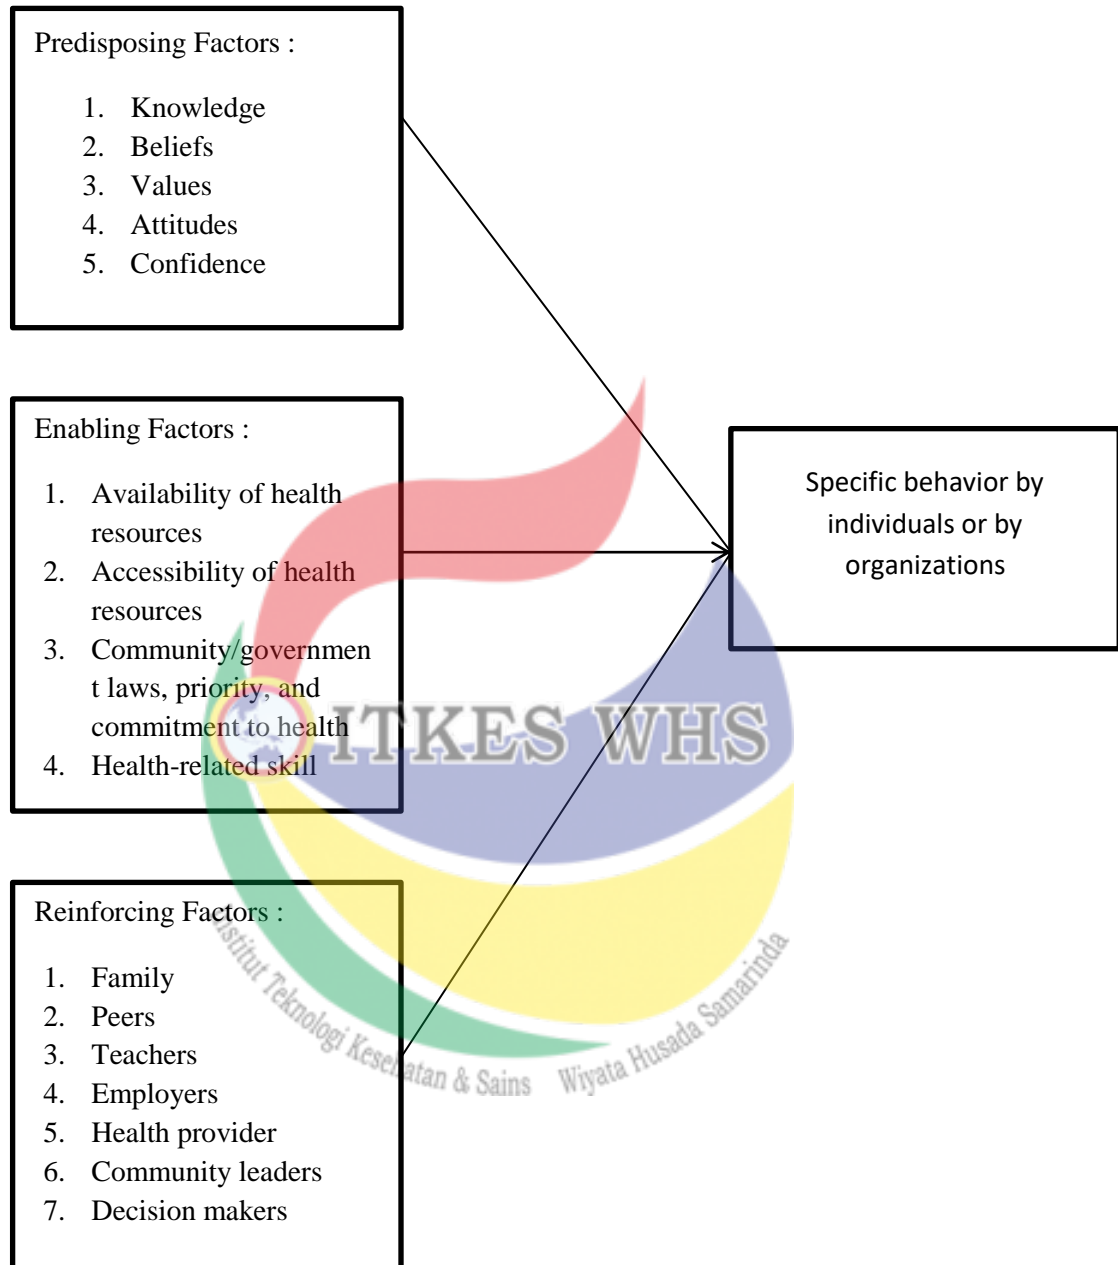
Predisposing Factors :

1. Knowledge
2. Beliefs
3. Values
4. Attitudes
5. Confidence

Enabling Factors :

1. Availability of health resources
2. Accessibility of health resources
3. Community/government laws, priority, and commitment to health
4. Health-related skill

Reinforcing Factors :

1. Family
2. Peers
3. Teachers
4. Employers
5. Health provider
6. Community leaders
7. Decision makers

Specific behavior by individuals or by organizations

ITKES WHS

Institut Teknologi Kesehatan & Sains Wiyata Husada Samarinda